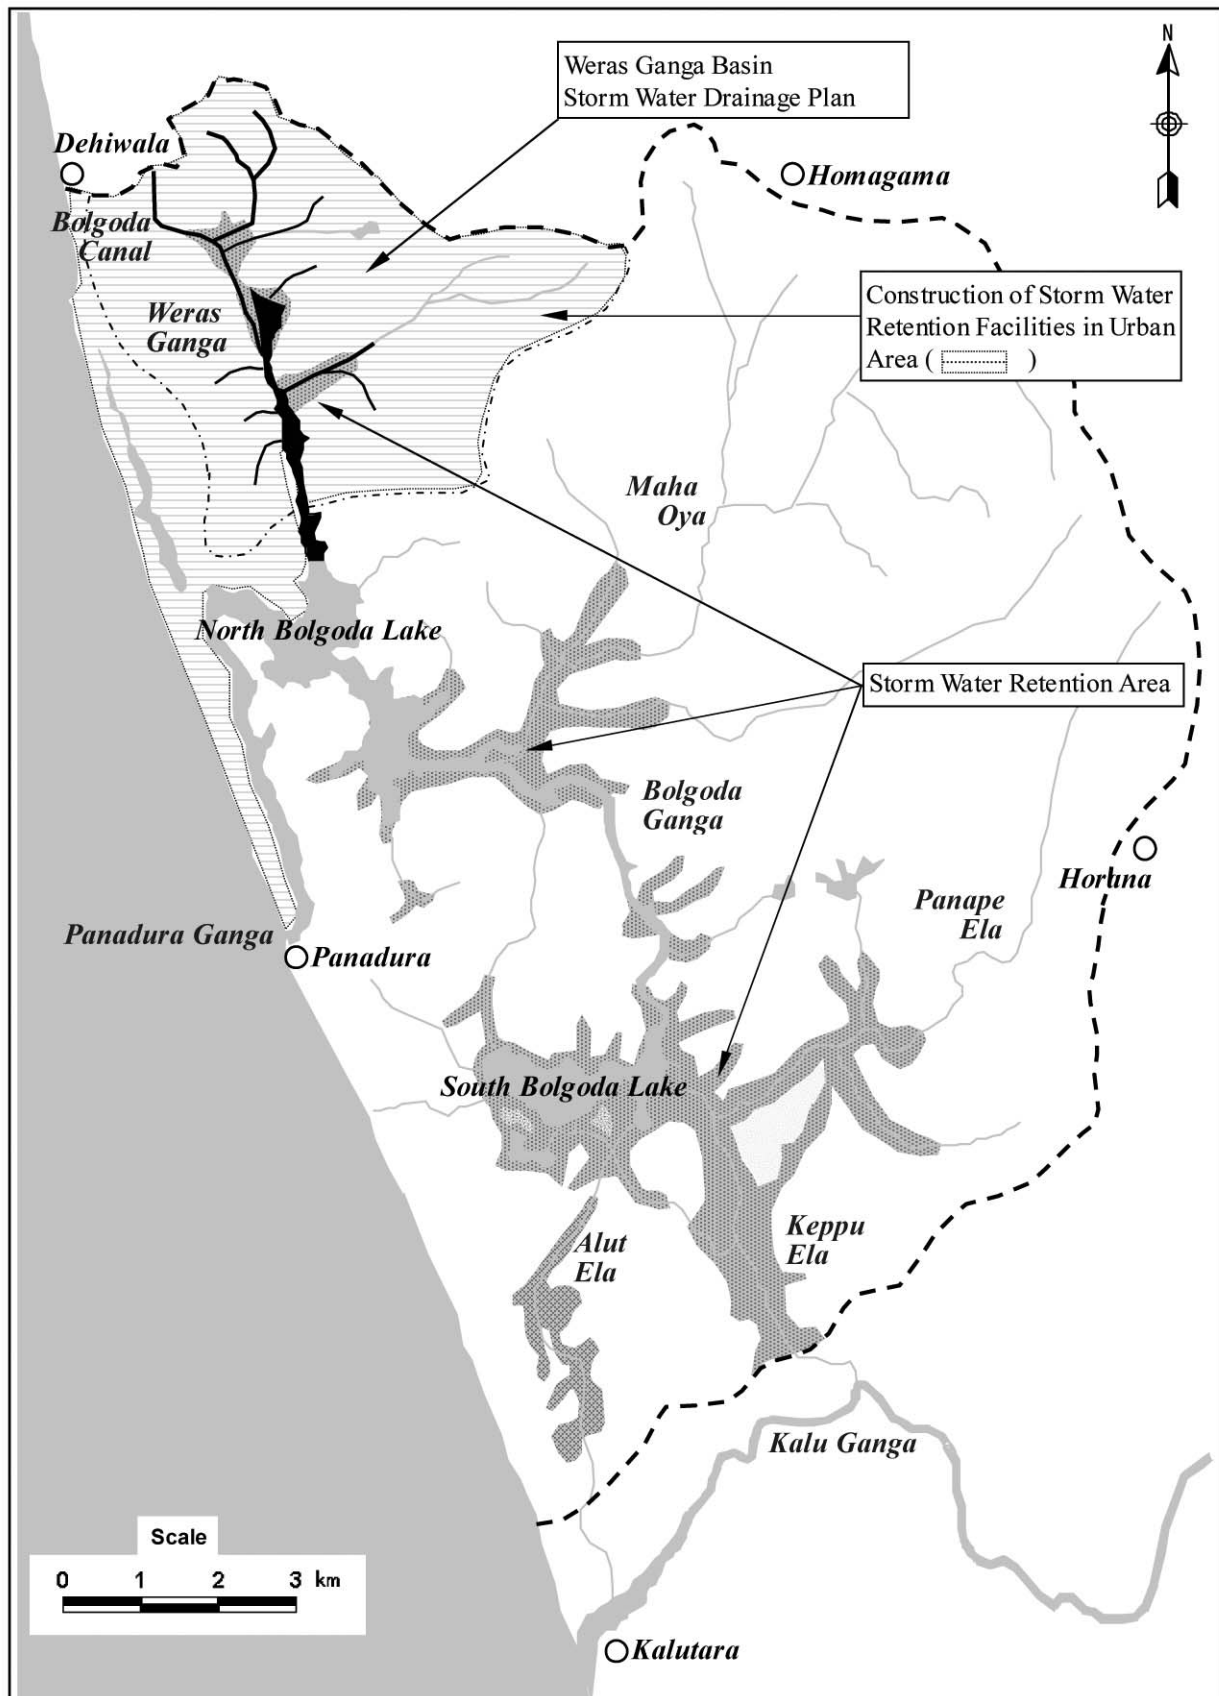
Weras Ganga Basin
Storm Water Drainage Plan

N

Dehiwala

Homagama

Bolgoda Canal

Weras Ganga

Construction of Storm Water Retention Facilities in Urban Area ( )

Maha Oya

North Bolgoda Lake

Storm Water Retention Area

Bolgoda Ganga

Horana

Panape Ela

Panadura Ganga

Panadura

South Bolgoda Lake

Keppu Ela

Alut Ela

Kalu Ganga

Scale
0 1 2 3 km

Kalutara